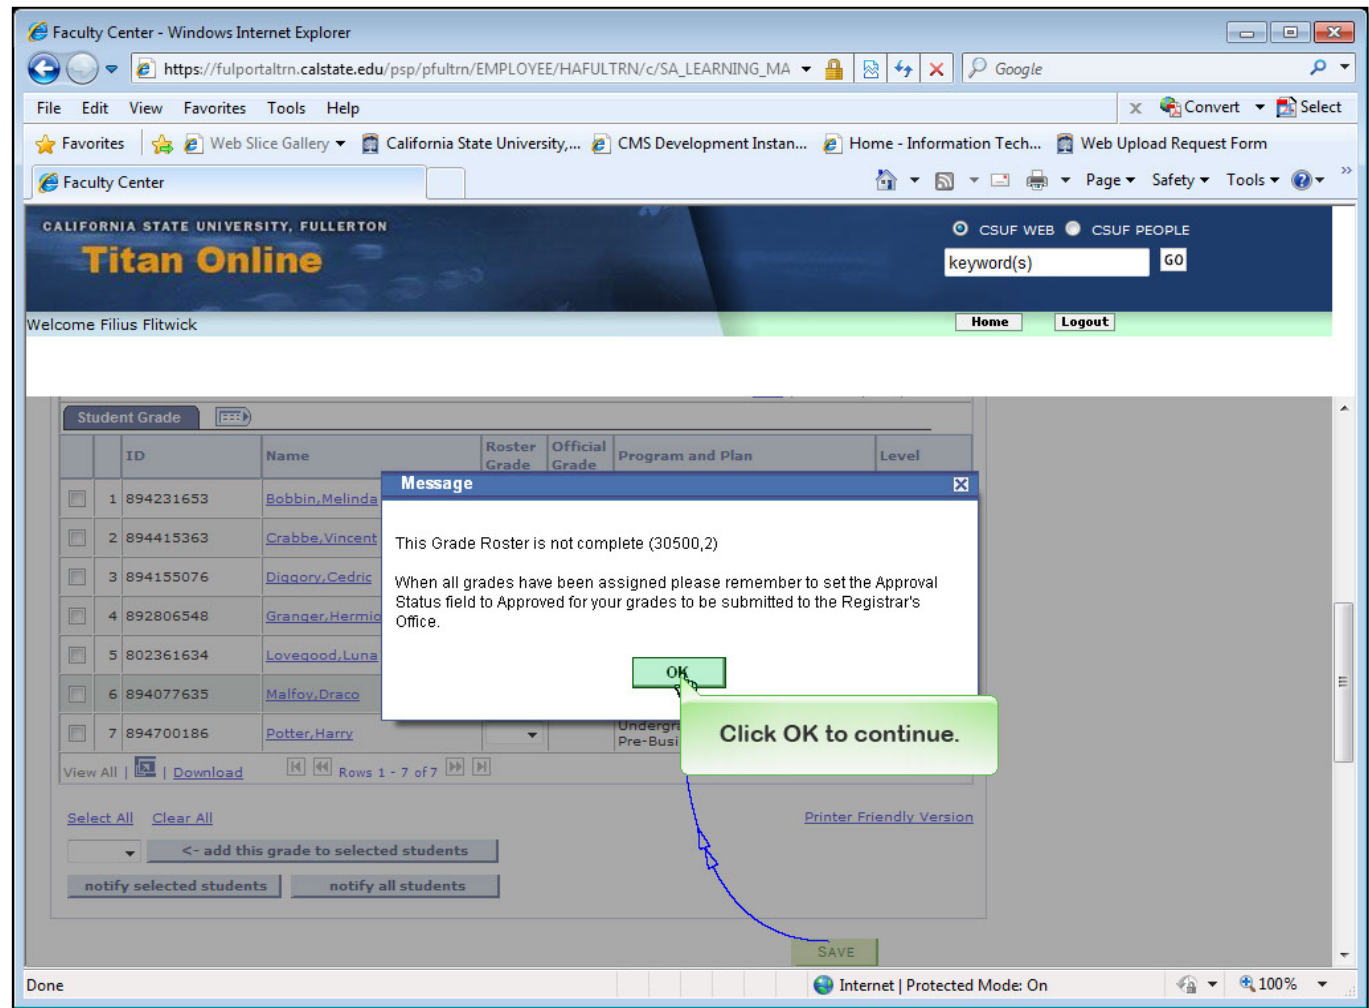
Faculty Center - Windows Internet Explorer

https://fulportaltrn.calstate.edu/psp/pfultrn/EMPLOYEE/HAFULTRN/c/SA_LEARNING_MA

Google

File Edit View Favorites Tools Help

Convert Select

Favorites Web Slice Gallery California State University,... CMS Development Instan... Home - Information Tech... Web Upload Request Form

Faculty Center

Page Safety Tools

CALIFORNIA STATE UNIVERSITY, FULLERTON
Titan Online

CSUF WEB CSUF PEOPLE

keyword(s) GO

Welcome Filius Flitwick

Home Logout

Student Grade

| | | ID | Name | Roster Grade | Official Grade | Program and Plan | Level |
|---|---|---|---|---|---|---|---|
| | 1 | 894231653 | Bobbin,Melinda | | | | |
| | 2 | 894415363 | Crabbe,Vincent | | | | |
| | 3 | 894155076 | Diggory,Cedric | | | | |
| | 4 | 892806548 | Granger,Hermio | | | | |
| | 5 | 802361634 | Lovegood,Luna | | | | |
| | 6 | 894077635 | Malfoy,Draco | | | | |
| | 7 | 894700186 | Potter,Harry | | | Undergr Pre-Busi | |

View All | | Download Rows 1 - 7 of 7

Select All Clear All

Printer Friendly Version

<- add this grade to selected students

notify selected students notify all students

SAVE

Message

This Grade Roster is not complete (30500,2)

When all grades have been assigned please remember to set the Approval Status field to Approved for your grades to be submitted to the Registrar's Office.

OK

Click OK to continue.

Done

Internet | Protected Mode: On

100%